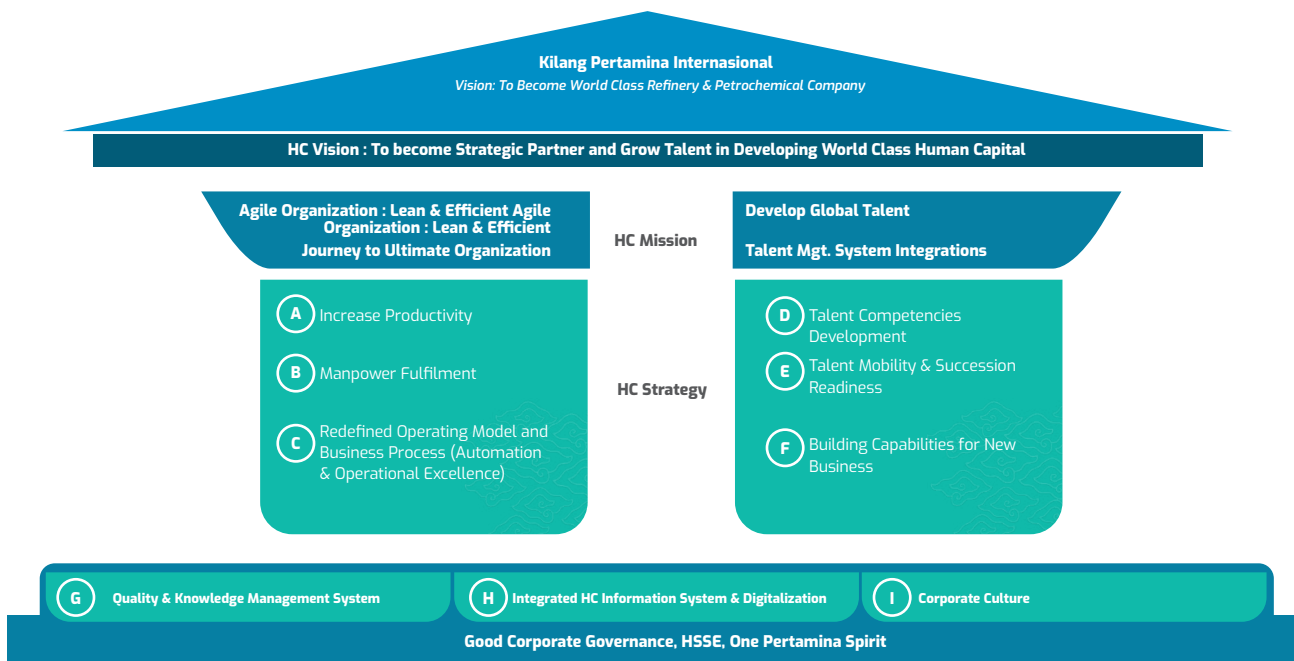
Kilang Pertamina Internasional
Vision: To Become World Class Refinery & Petrochemical Company

HC Vision : To become Strategic Partner and Grow Talent in Developing World Class Human Capital

Agile Organization : Lean & Efficient Agile Organization : Lean & Efficient
Journey to Ultimate Organization

HC Mission

Develop Global Talent

Talent Mgt. System Integrations

A Increase Productivity

B Manpower Fulfilment

C Redefined Operating Model and Business Process (Automation & Operational Excellence)

HC Strategy

D Talent Competencies Development

E Talent Mobility & Succession Readiness

F Building Capabilities for New Business

G Quality & Knowledge Management System

H Integrated HC Information System & Digitalization

I Corporate Culture

Good Corporate Governance, HSSE, One Pertamina Spirit